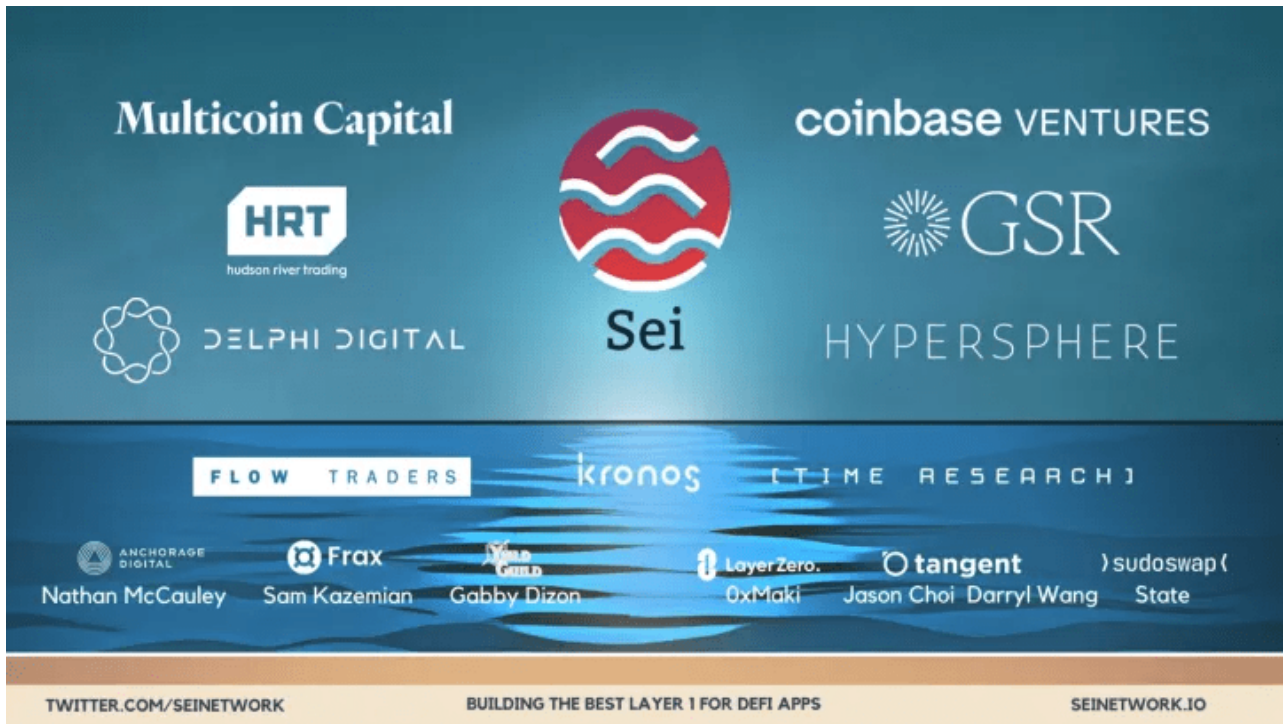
Multicoin Capital

HRT
hudson river trading

DELPHI DIGITAL

Sei

coinbase VENTURES

GSR

HYPERSPHERE

FLOW TRADERS

kronos

[TIME RESEARCH]

ANCHORAGE DIGITAL
Nathan McCauley

Frax
Sam Kazemian

YIELD GUILD
Gabby Dizon

LayerZero.
0xMaki

tangent
Jason Choi Darryl Wang

)sudoswap(
State

TWITTER.COM/SEINETWORK

BUILDING THE BEST LAYER 1 FOR DEFI APPS

SEINETWORK.IO